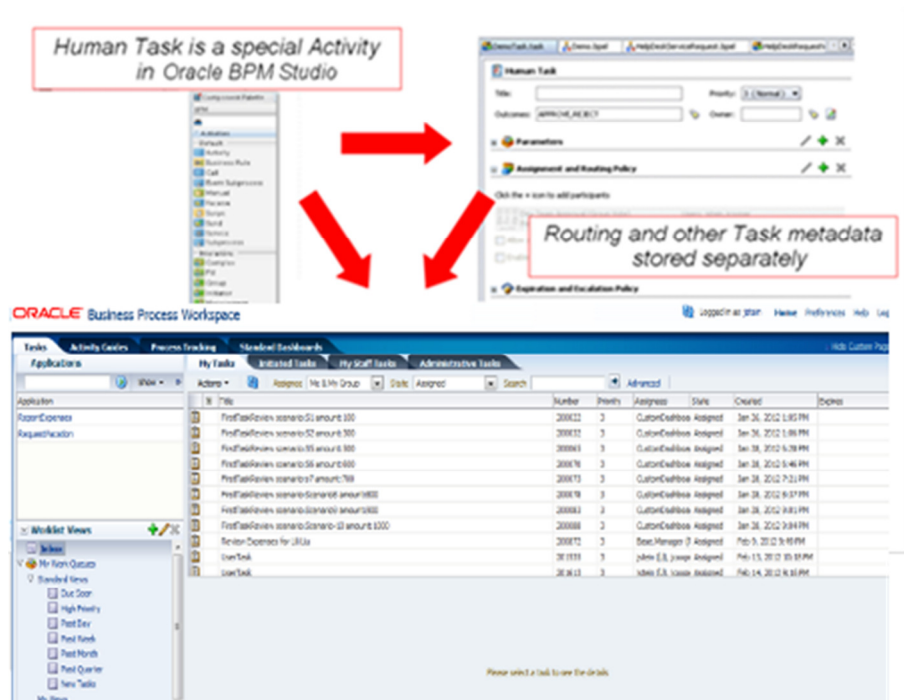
Human Task is a special Activity in Oracle BPM Studio

Routing and other Task metadata stored separately

Component Palette
Activities
Activity
Business Rule
Call
Manual
Receive
Script
Send
Service
Subprocess

Human Task
Title:
Priority: 3 (Normal)
Outcomes: APPROVE,REJECT
Owner:
Parameters
Assignment and Routing Policy
Click the + icon to add participants
Expiration and Escalation Policy

ORACLE Business Process Workspace
Logged in as jstein Home Preferences Help Logout

Tasks | Activity Guides | Process Tracking | Standard Dashboards
Applications
Application
ReportExpenses
RequestVacation

My Tasks | Initiated Tasks | My Staff Tasks | Administrative Tasks
Actions | Assignee Me & My Group | State Assigned | Search | Advanced

| Title | Number | Priority | Assignees | State | Created | Expires |
|---|---|---|---|---|---|---|
| FirstTaskReview scenario:S1 amount:100 | 200022 | 3 | CustomDashboa | Assigned | Jan 26, 2012 1:05 PM | |
| FirstTaskReview scenario:S2 amount:500 | 200032 | 3 | CustomDashboa | Assigned | Jan 26, 2012 1:06 PM | |
| FirstTaskReview scenario:S5 amount:500 | 200063 | 3 | CustomDashboa | Assigned | Jan 28, 2012 5:43 PM | |
| FirstTaskReview scenario:S6 amount:600 | 200078 | 3 | CustomDashboa | Assigned | Jan 28, 2012 6:46 PM | |
| FirstTaskReview scenario:7 amount:700 | 200073 | 3 | CustomDashboa | Assigned | Jan 28, 2012 7:21 PM | |
| FirstTaskReview scenario:Scenario8 amount:800 | 200078 | 3 | CustomDashboa | Assigned | Jan 28, 2012 8:37 PM | |
| FirstTaskReview scenario:Scenario9 amount:900 | 200083 | 3 | CustomDashboa | Assigned | Jan 28, 2012 9:01 PM | |
| FirstTaskReview scenario:Scenario-10 amount:1000 | 200088 | 3 | CustomDashboa | Assigned | Jan 28, 2012 9:04 PM | |
| Review Expenses for LKUs | 200072 | 3 | Base.Manager | Assigned | Feb 9, 2012 5:49 PM | |
| UserTask | 201333 | 3 | jstein | Assigned | Feb 15, 2012 10:18 PM | |
| UserTask | 201413 | 3 | jstein | Assigned | Feb 14, 2012 6:16 PM | |

Worklist Views
Inbox
My Work Queues
Standard Views
Due Soon
High Priority
Past Day
Past Week
Past Month
Past Quarter
New Tasks

Please select a task to see the details.